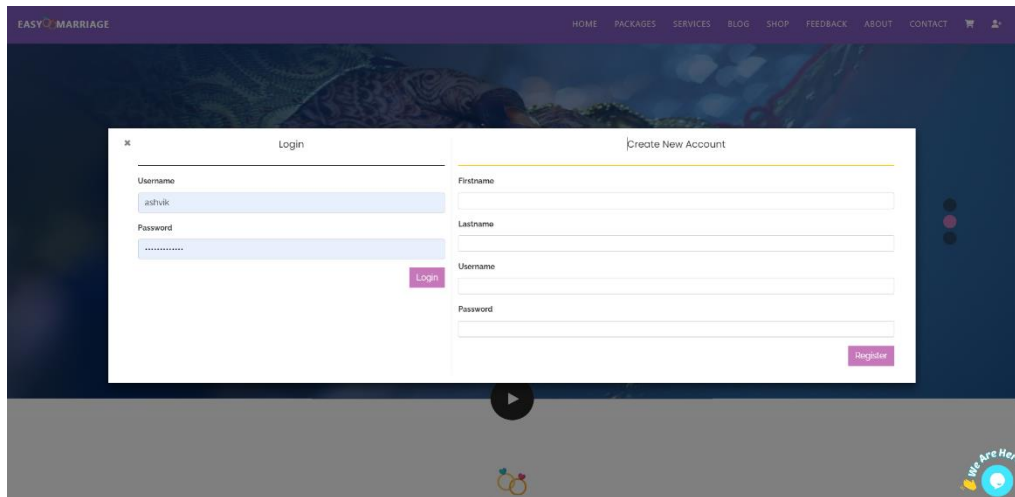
EASY MARRIAGE

HOME PACKAGES SERVICES BLOG SHOP FEEDBACK ABOUT CONTACT

×

Login

Username

ashvik

Password

..............

Login

Create New Account

Firstname

Lastname

Username

Password

Register

We Are Her